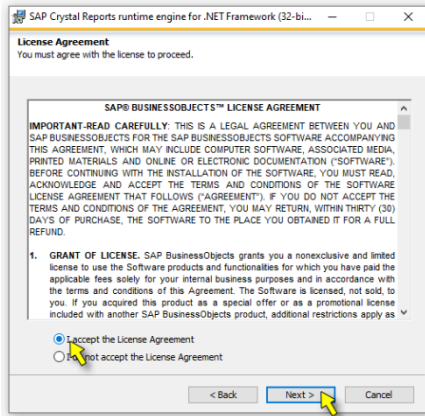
SAP Crystal Reports runtime engine for .NET Framework (32-bi...

License Agreement
You must agree with the license to proceed.

SAP® BUSINESSOBJECTS™ LICENSE AGREEMENT

IMPORTANT-READ CAREFULLY: THIS IS A LEGAL AGREEMENT BETWEEN YOU AND SAP BUSINESSOBJECTS FOR THE SAP BUSINESSOBJECTS SOFTWARE ACCOMPANYING THIS AGREEMENT, WHICH MAY INCLUDE COMPUTER SOFTWARE, ASSOCIATED MEDIA, PRINTED MATERIALS AND ONLINE OR ELECTRONIC DOCUMENTATION ("SOFTWARE"). BEFORE CONTINUING WITH THE INSTALLATION OF THE SOFTWARE, YOU MUST READ, ACKNOWLEDGE AND ACCEPT THE TERMS AND CONDITIONS OF THE SOFTWARE LICENSE AGREEMENT THAT FOLLOWS ("AGREEMENT"). IF YOU DO NOT ACCEPT THE TERMS AND CONDITIONS OF THE AGREEMENT, YOU MAY RETURN, WITHIN THIRTY (30) DAYS OF PURCHASE, THE SOFTWARE TO THE PLACE YOU OBTAINED IT FOR A FULL REFUND.

1. GRANT OF LICENSE. SAP BusinessObjects grants you a nonexclusive and limited license to use the Software products and functionalities for which you have paid the applicable fees solely for your internal business purposes and in accordance with the terms and conditions of this Agreement. The Software is licensed, not sold, to you. If you acquired this product as a special offer or as a promotional license included with another SAP BusinessObjects product, additional restrictions apply as

I accept the License Agreement
I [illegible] not accept the License Agreement

< Back
Next >
Cancel